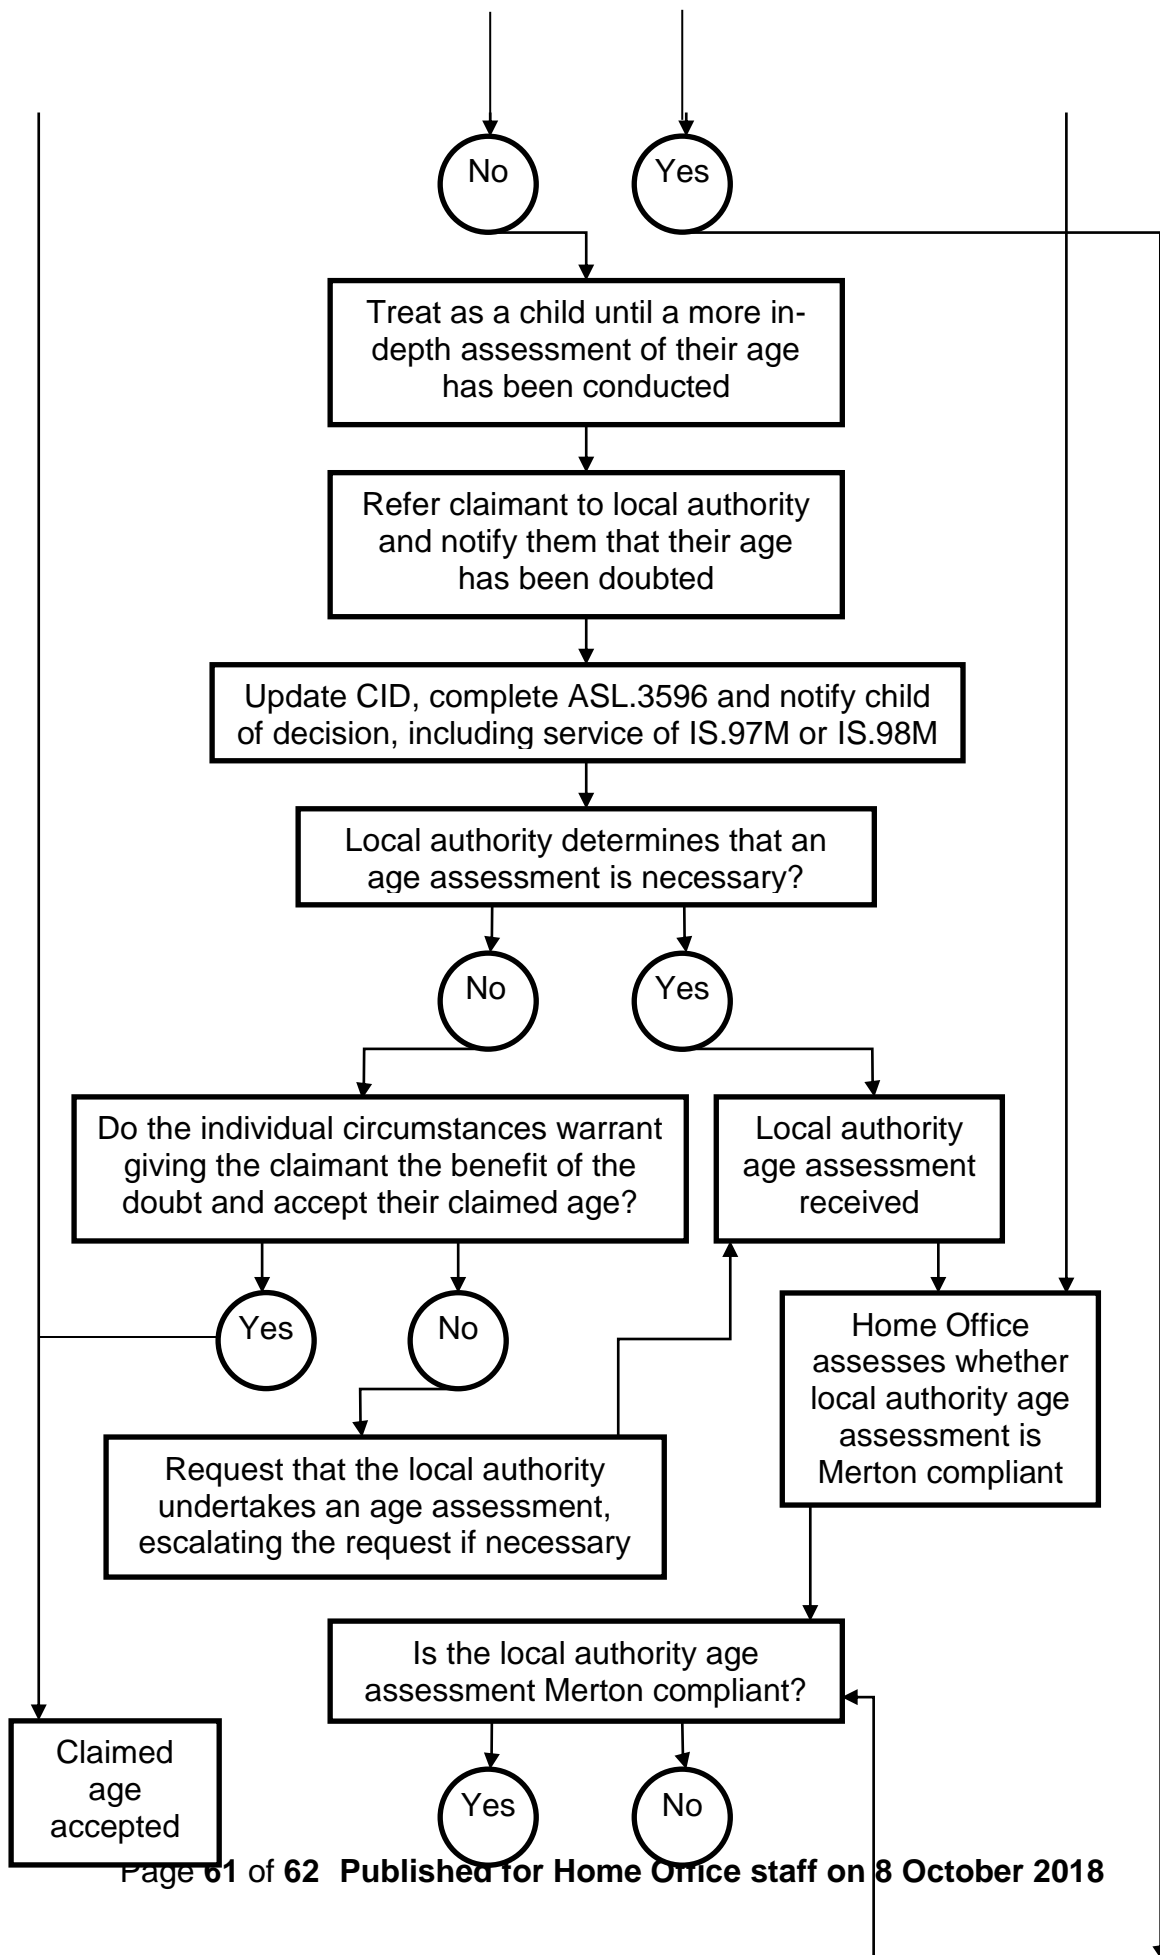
No

Yes

Treat as a child until a more in-depth assessment of their age has been conducted

Refer claimant to local authority and notify them that their age has been doubted

Update CID, complete ASL.3596 and notify child of decision, including service of IS.97M or IS.98M

Local authority determines that an age assessment is necessary?

No

Yes

Do the individual circumstances warrant giving the claimant the benefit of the doubt and accept their claimed age?

Local authority age assessment received

Yes

No

Home Office assesses whether local authority age assessment is Merton compliant

Request that the local authority undertakes an age assessment, escalating the request if necessary

Is the local authority age assessment Merton compliant?

Claimed age accepted

Yes

No

Page 61 of 62 Published for Home Office staff on 8 October 2018